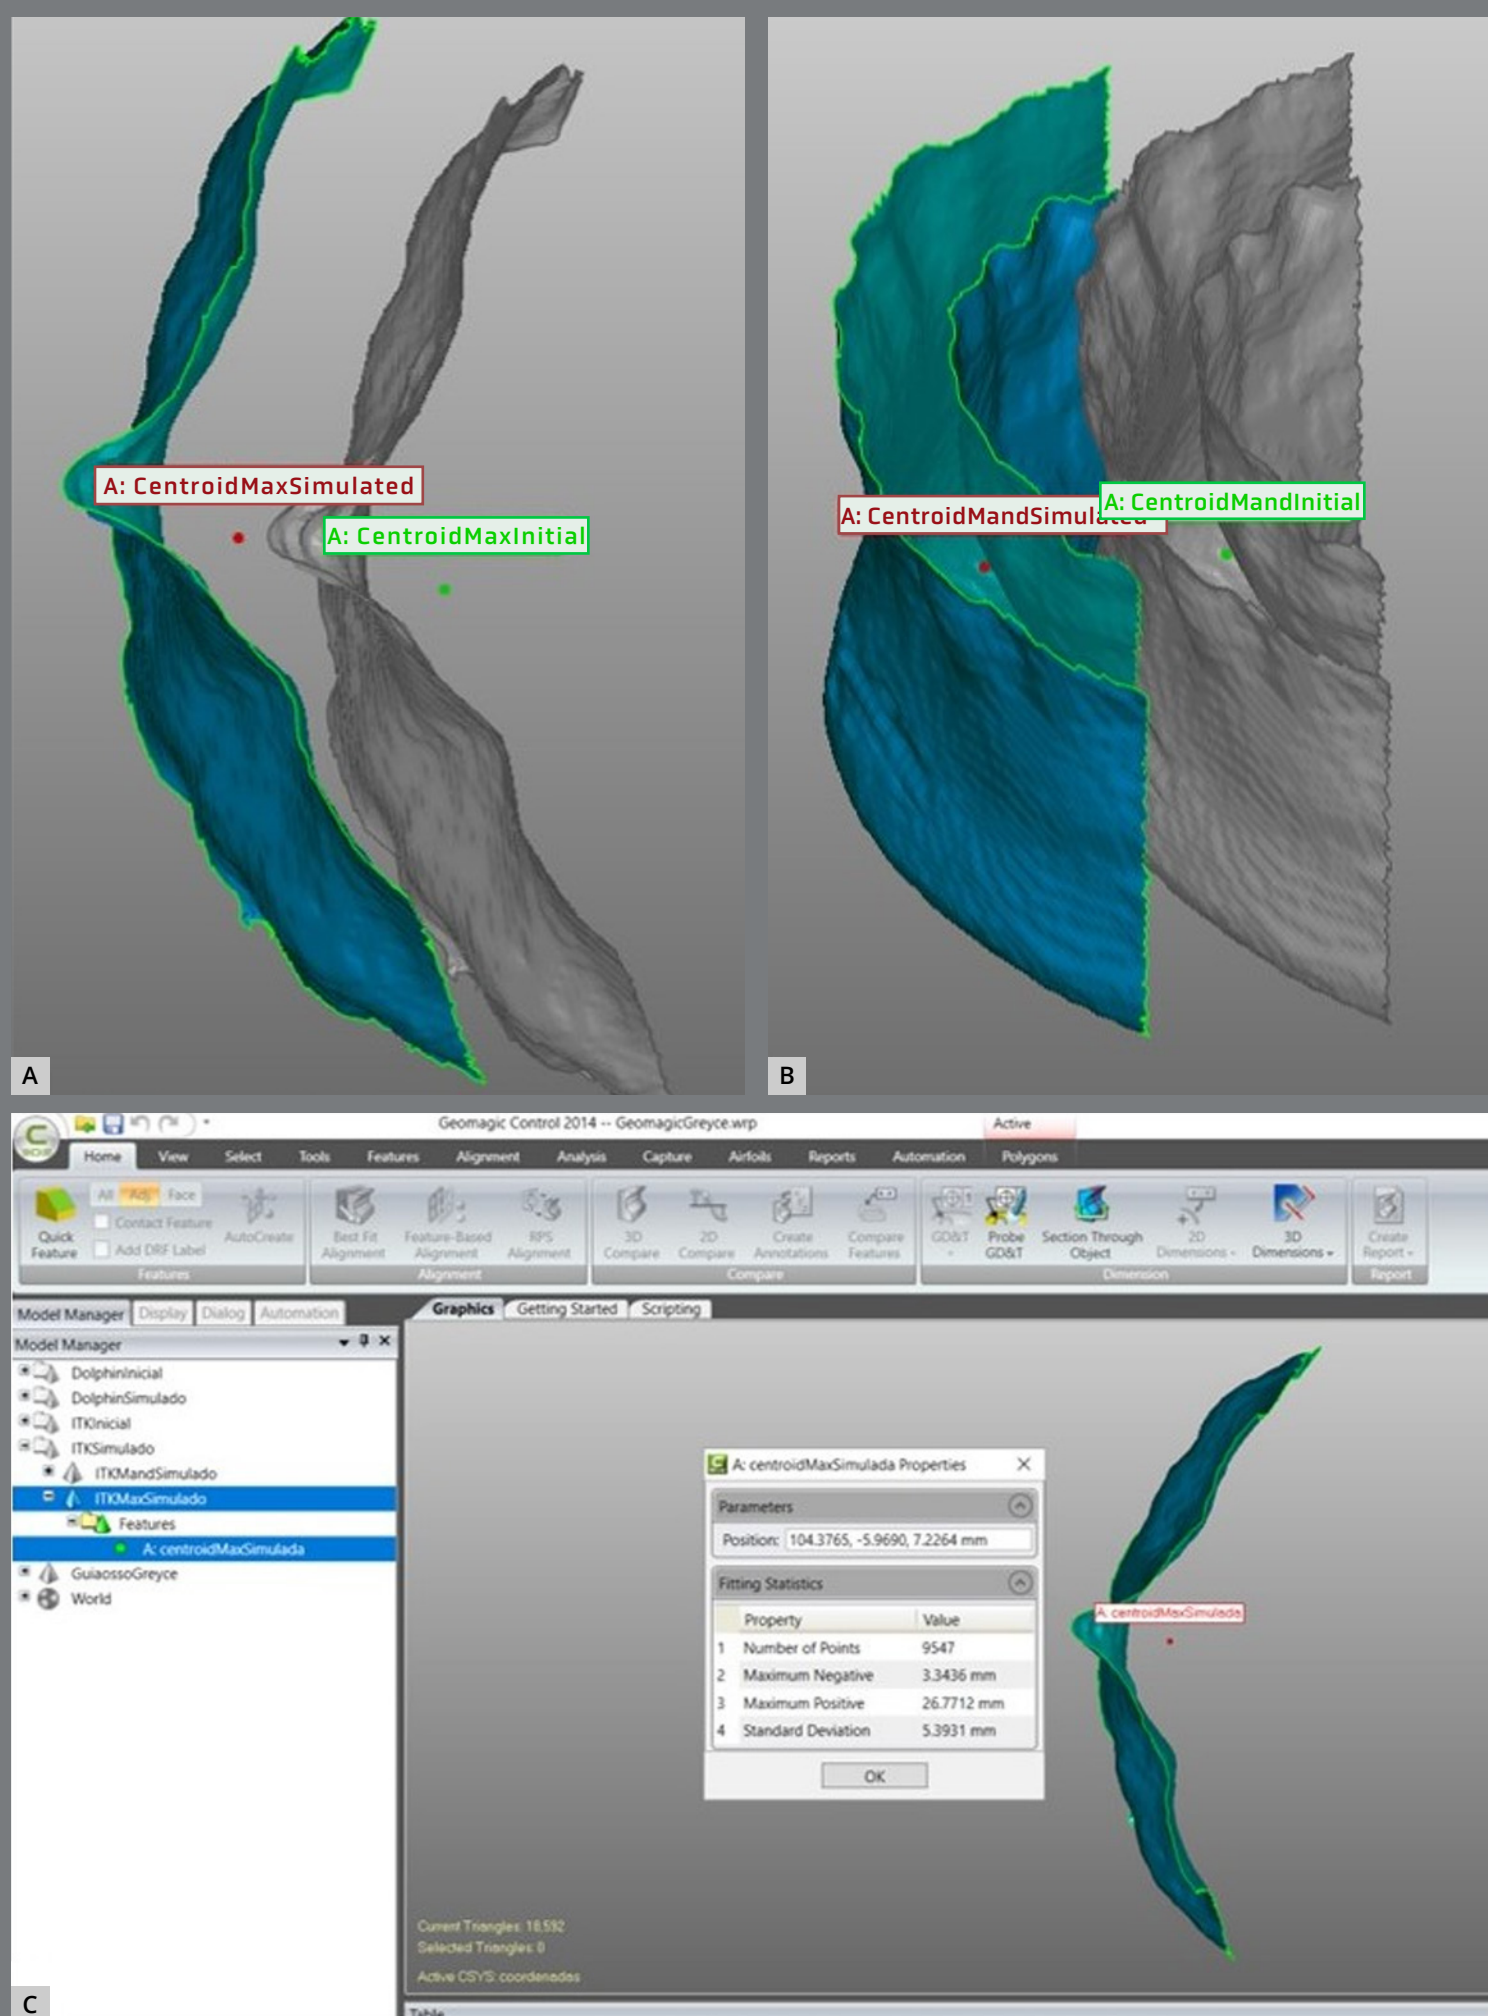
A: CentroidMaxSimulated
A: CentroidMaxInitial
A

A: CentroidMandSimul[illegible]
A: CentroidMandInitial
B

Geomagic Control 2014 -- GeomagicGreyce.wrp
Active
Home View Select Tools Features Alignment Analysis Capture Airfoils Reports Automation Polygons
Quick Feature
All Adj Face
Contact Feature
Add DRF Label
AutoCreate
Features
Best Fit Alignment
Feature-Based Alignment
RPS Alignment
Alignment
3D Compare
2D Compare
Create Annotations
Compare Features
Compare
GD&T
Probe GD&T
Section Through Object
2D Dimensions
3D Dimensions
Dimension
Create Report
Report
Model Manager Display Dialog Automation
Graphics Getting Started Scripting
Model Manager
DolphinInicial
DolphinSimulado
ITKInicial
ITKSimulado
ITKMandSimulado
ITKMaxSimulado
Features
A: centroidMaxSimulada
GuiaossoGreyce
World
A: centroidMaxSimulada Properties
Parameters
Position: 104.3765, -5.9690, 7.2264 mm
Fitting Statistics

| | Property | Value |
|---|---|---|
| 1 | Number of Points | 9547 |
| 2 | Maximum Negative | 3.3436 mm |
| 3 | Maximum Positive | 26.7712 mm |
| 4 | Standard Deviation | 5.3931 mm |

OK
A: centroidMaxSimulada
Current Triangles: 18,592
Selected Triangles: 0
Active CSYS: coordenadas
Table
C